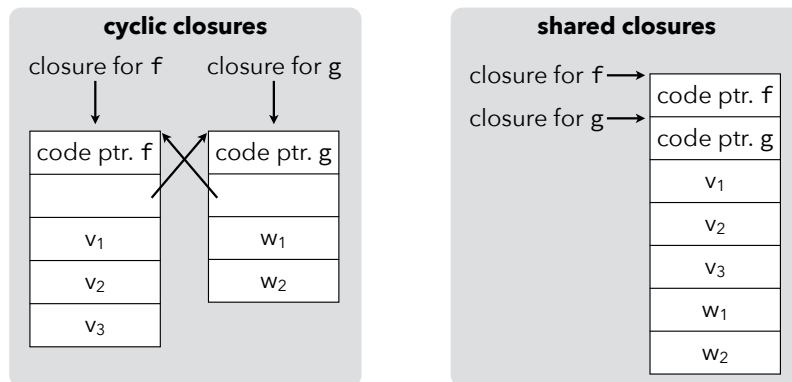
**cyclic closures**

closure for f

closure for g

code ptr. f

$v_1$

$v_2$

$v_3$

code ptr. g

$w_1$

$w_2$

**shared closures**

closure for f

closure for g

code ptr. f

code ptr. g

$v_1$

$v_2$

$v_3$

$w_1$

$w_2$